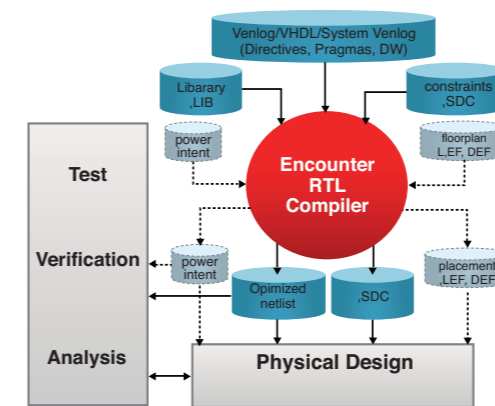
Venlog/VHDL/System Venlog
(Directives, Pragmas, DW)

Libarary
,LIB

constraints
,SDC

power
intent

floorplan
L,EF, DEF

Test

Encounter
RTL
Compiler

Verification

power
intent

placement
,LEF, DEF

Opimized
netlist

,SDC

Analysis

Physical Design